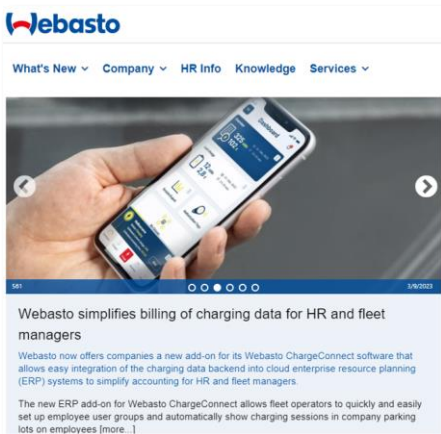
Webasto

What's New Company HR Info Knowledge Services

Dashboard

581

3/8/2023

Webasto simplifies billing of charging data for HR and fleet managers

Webasto now offers companies a new add-on for its Webasto ChargeConnect software that allows easy integration of the charging data backend into cloud enterprise resource planning (ERP) systems to simplify accounting for HR and fleet managers.

The new ERP add-on for Webasto ChargeConnect allows fleet operators to quickly and easily set up employee user groups and automatically show charging sessions in company parking lots on employees [more...]